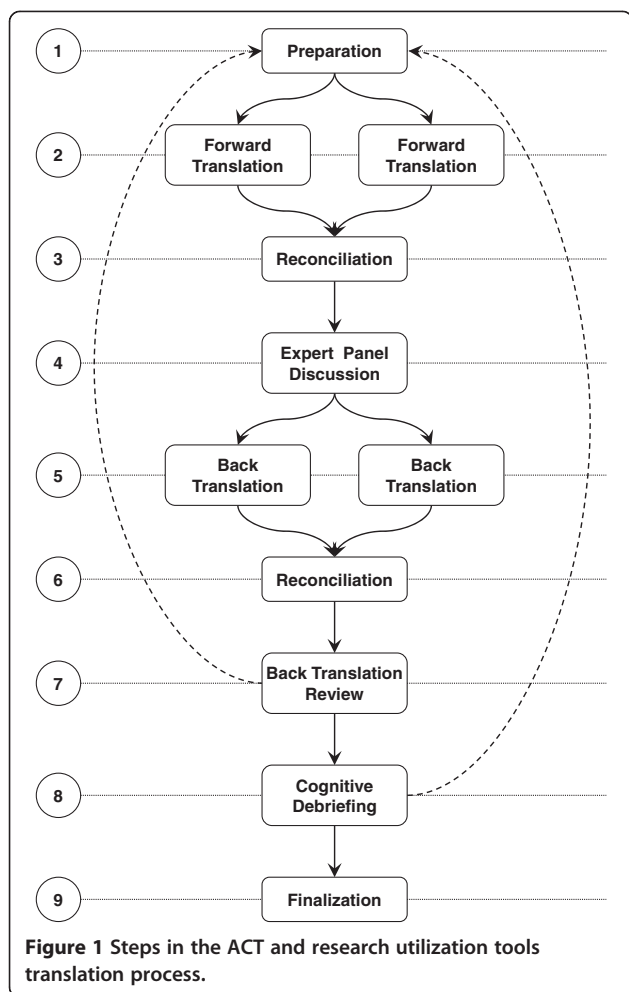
1
Preparation
2
Forward Translation
Forward Translation
3
Reconciliation
4
Expert Panel Discussion
5
Back Translation
Back Translation
6
Reconciliation
7
Back Translation Review
8
Cognitive Debriefing
9
Finalization

**Figure 1** Steps in the ACT and research utilization tools translation process.